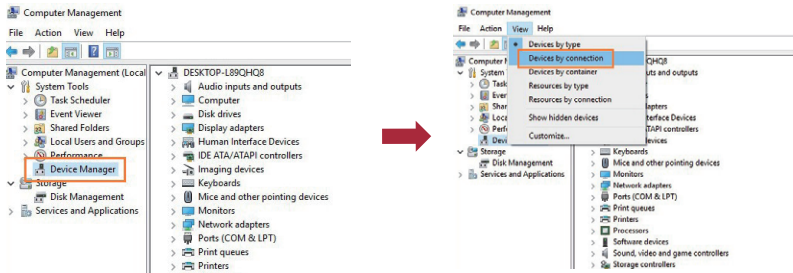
Computer Management

File Action View Help

Computer Management (Local
System Tools
Task Scheduler
Event Viewer
Shared Folders
Local Users and Groups
Performance
Device Manager
Storage
Disk Management
Services and Applications

DESKTOP-L89QHQ8
Audio inputs and outputs
Computer
Disk drives
Display adapters
Human Interface Devices
IDE ATA/ATAPI controllers
Imaging devices
Keyboards
Mice and other pointing devices
Monitors
Network adapters
Ports (COM & LPT)
Print queues
Printers

Computer Management

File Action View Help

Devices by type
Devices by connection
Devices by container
Resources by type
Resources by connection
Show hidden devices
Customize...

System
Even
Shar
Loca
Perf
Devi
Storage
Disk Management
Services and Applications

QHQ8
and outputs
pters
erface Devices
TAPI controllers
ices
Keyboards
Mice and other pointing devices
Monitors
Network adapters
Ports (COM & LPT)
Print queues
Printers
Processors
Software devices
Sound, video and game controllers
Storage controllers